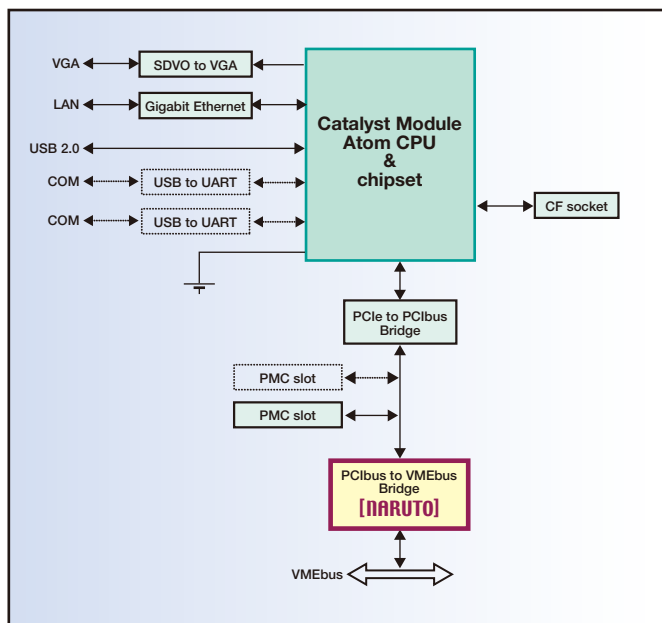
VGA
SDVO to VGA
LAN
Gigabit Ethernet
USB 2.0
COM
USB to UART
COM
USB to UART

Catalyst Module
Atom CPU
&
chipset

CF socket

PCIe to PCIbus Bridge

PMC slot
PMC slot

PCIbus to VMEbus Bridge
[NARUTO]

VMEbus